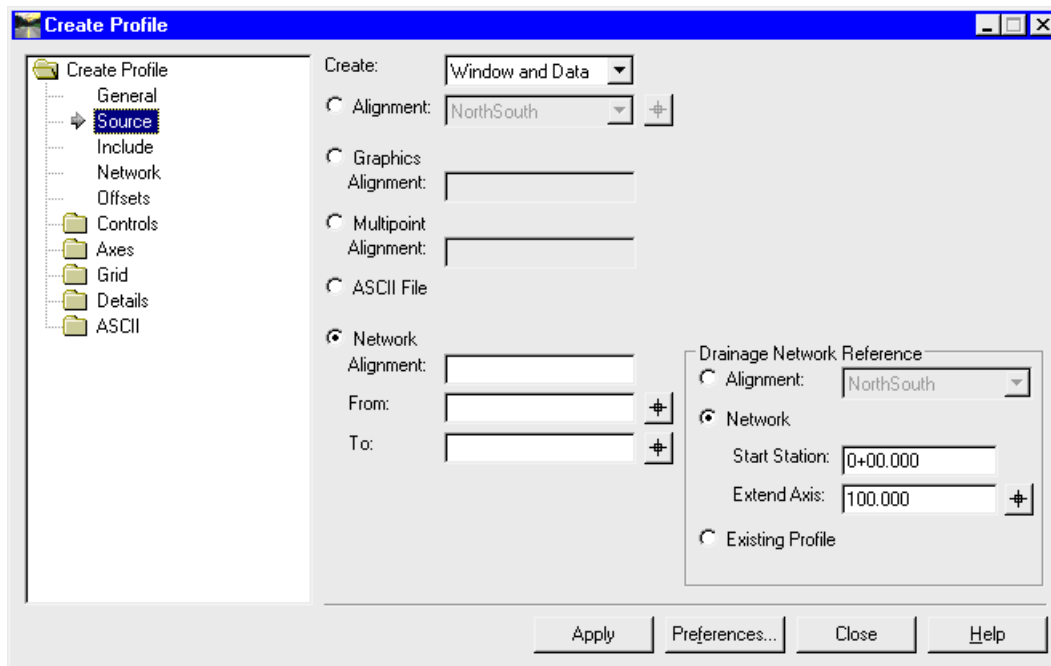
Create Profile

Create Profile
General
Source
Include
Network
Offsets
Controls
Axes
Grid
Details
ASCII

Create: Window and Data

Alignment: NorthSouth

Graphics Alignment:

Multipoint Alignment:

ASCII File

Network Alignment:

From:

To:

Drainage Network Reference

Alignment: NorthSouth

Network

Start Station: 0+00.000

Extend Axis: 100.000

Existing Profile

Apply
Preferences...
Close
Help